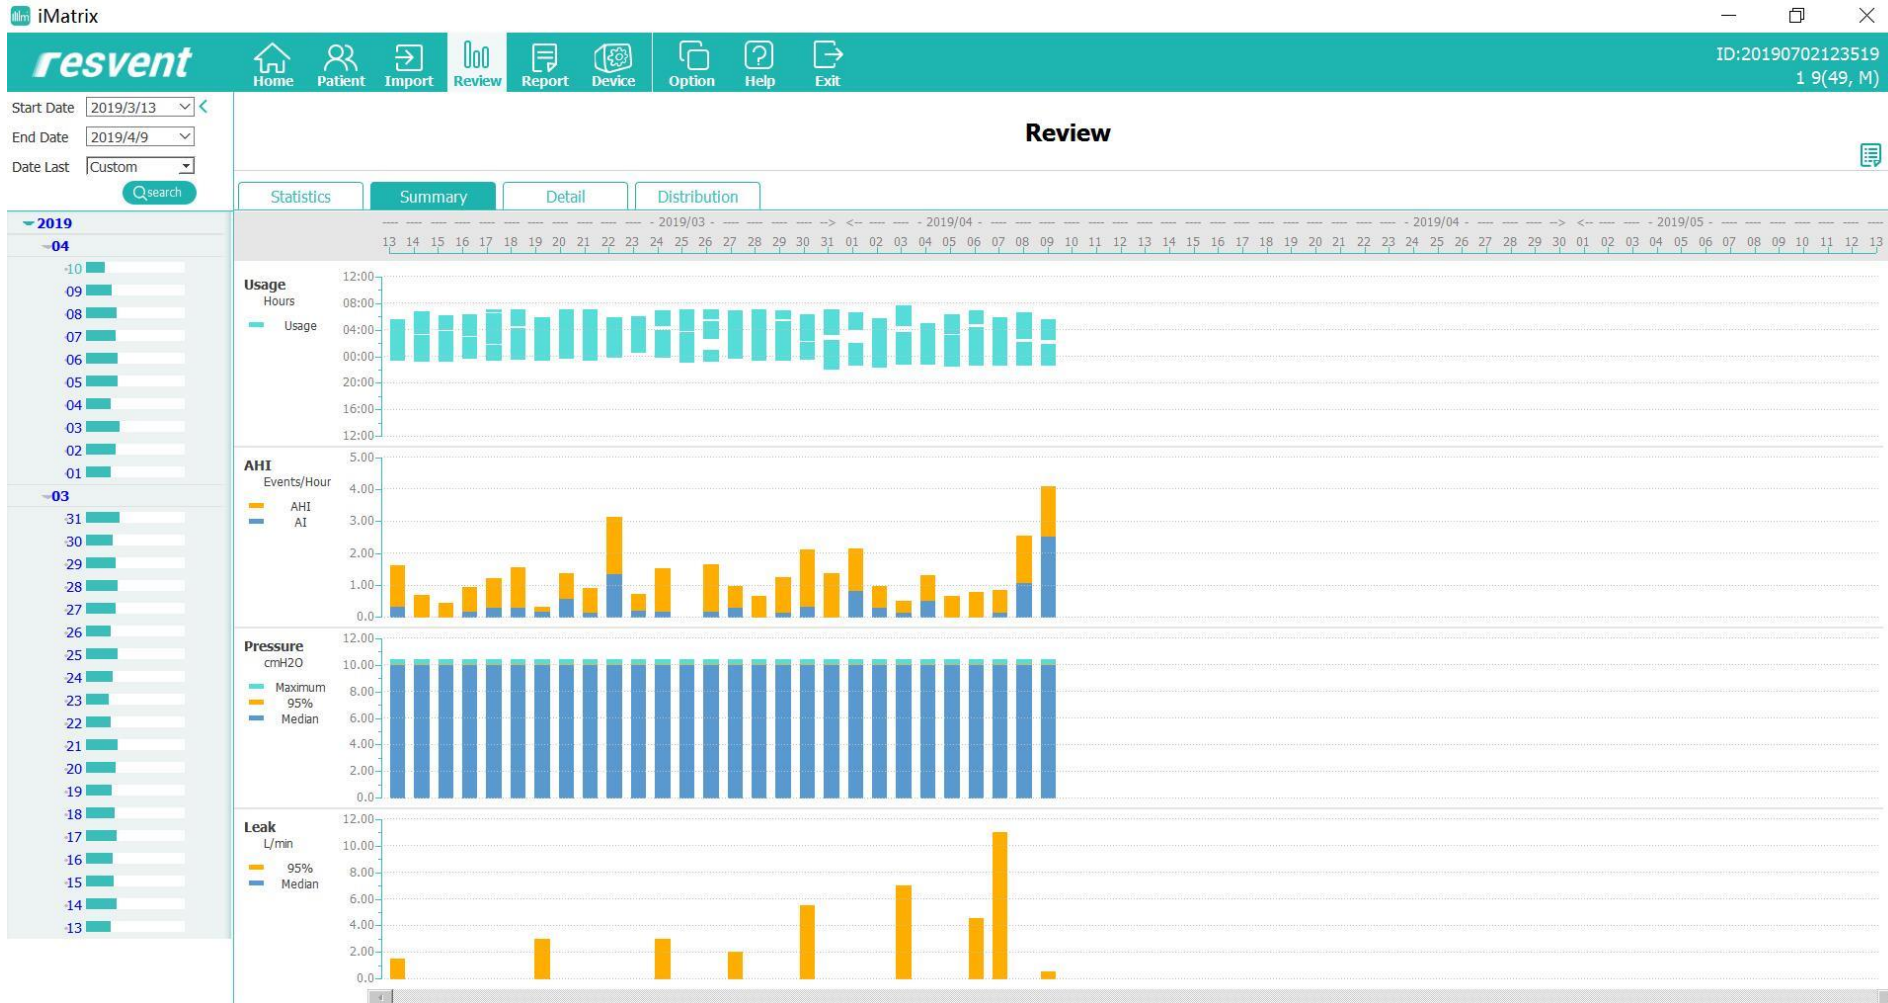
iMatrix

resvent

Home Patient Import Review Report Device Option Help Exit

ID:20190702123519
1 9(49, M)

Start Date 2019/3/13
End Date 2019/4/9
Date Last Custom
search

Review

Statistics Summary Detail Distribution

2019
04
10
09
08
07
06
05
04
03
02
01
03
31
30
29
28
27
26
25
24
23
22
21
20
19
18
17
16
15
14
13

- 2019/03 - -> <- - 2019/04 - - 2019/04 - -> <- - 2019/05 -
13 14 15 16 17 18 19 20 21 22 23 24 25 26 27 28 29 30 31 01 02 03 04 05 06 07 08 09 10 11 12 13 14 15 16 17 18 19 20 21 22 23 24 25 26 27 28 29 30 01 02 03 04 05 06 07 08 09 10 11 12 13

Usage
Hours
Usage
12:00 08:00 04:00 00:00 20:00 16:00 12:00

AHI
Events/Hour
AHI
AI
5.00 4.00 3.00 2.00 1.00 0.0

Pressure
cmH2O
Maximum
95%
Median
12.00 10.00 8.00 6.00 4.00 2.00 0.0

Leak
L/min
95%
Median
12.00 10.00 8.00 6.00 4.00 2.00 0.0